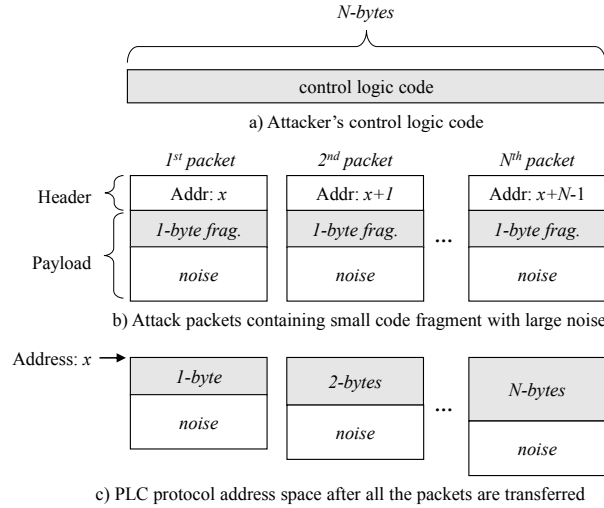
N-bytes

control logic code

a) Attacker's control logic code

$1^{st}$ packet

$2^{nd}$ packet

$N^{th}$ packet

Header

Addr: $x$

Addr: $x+1$

Addr: $x+N-1$

1-byte frag.

1-byte frag.

...

1-byte frag.

Payload

noise

noise

noise

b) Attack packets containing small code fragment with large noise

Address: $x$

1-byte

2-bytes

...

N-bytes

noise

noise

noise

c) PLC protocol address space after all the packets are transferred